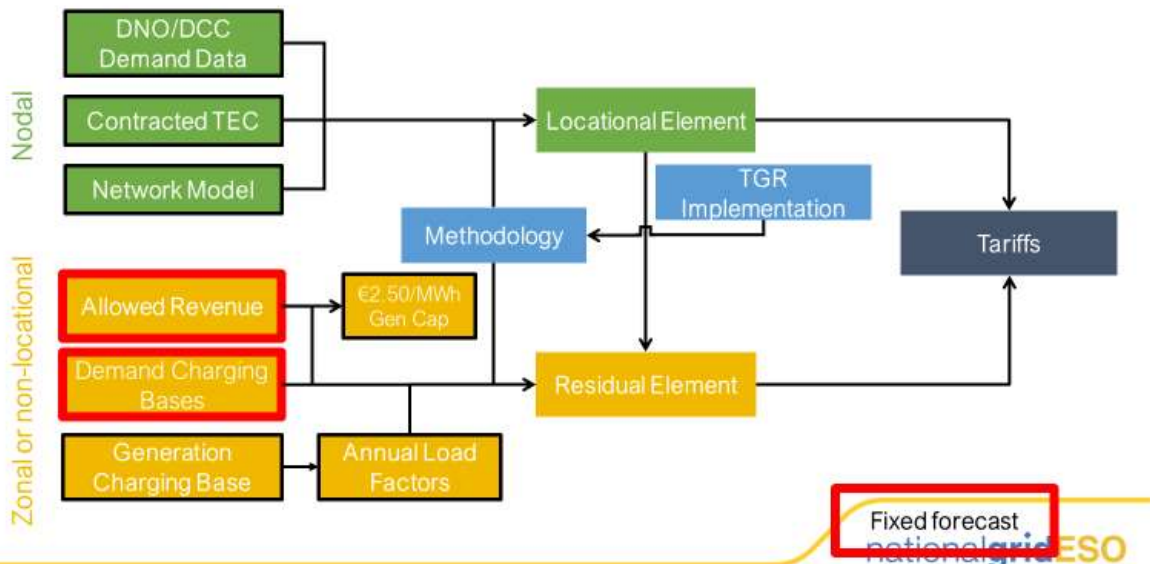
Nodal

DNO/DCC Demand Data

Contracted TEC

Network Model

Locational Element

TGR Implementation

Methodology

Tariffs

Zonal or non-locational

Allowed Revenue

€2.50/MWh Gen Cap

Demand Charging Bases

Residual Element

Generation Charging Base

Annual Load Factors

Fixed forecast

nationalgridESO